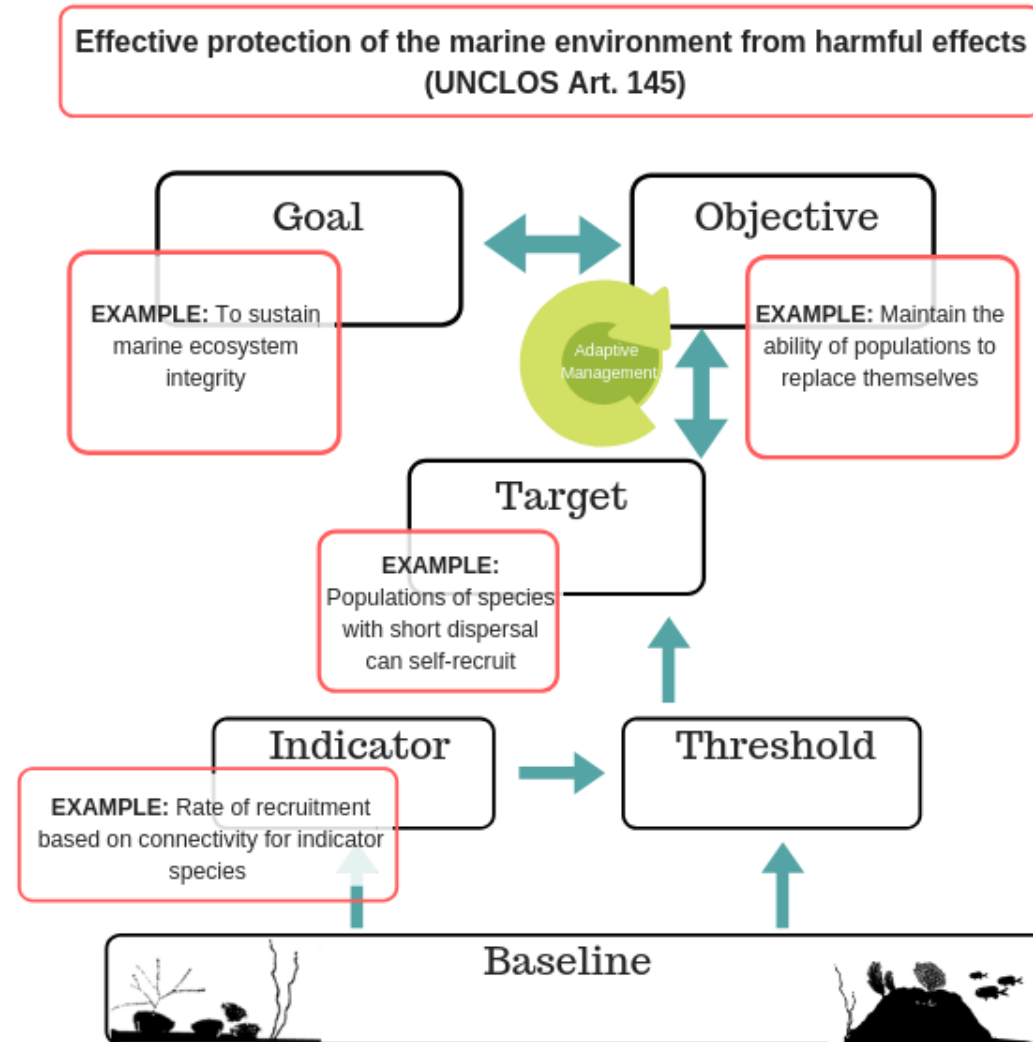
Effective protection of the marine environment from harmful effects (UNCLOS Art. 145)

Goal

EXAMPLE: To sustain marine ecosystem integrity

Objective

EXAMPLE: Maintain the ability of populations to replace themselves

Adaptive Management

Target

EXAMPLE: Populations of species with short dispersal can self-recruit

Indicator

EXAMPLE: Rate of recruitment based on connectivity for indicator species

Threshold

Baseline